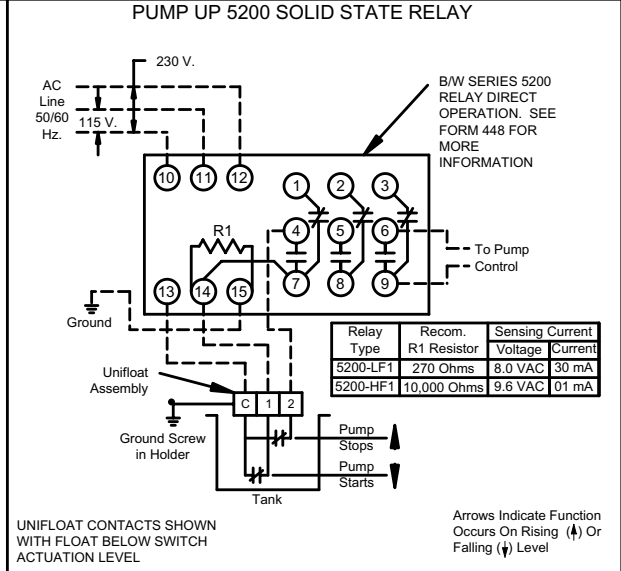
PUMP UP 5200 SOLID STATE RELAY

230 V.

AC Line 50/60 Hz.

115 V.

B/W SERIES 5200 RELAY DIRECT OPERATION. SEE FORM 448 FOR MORE INFORMATION

10 11 12

1 2 3

R1

4 5 6

To Pump Control

7 8 9

13 14 15

Ground

| Relay Type | Recom. R1 Resistor | Sensing Current Voltage | Sensing Current Current |
|---|---|---|---|
| 5200-LF1 | 270 Ohms | 8.0 VAC | 30 mA |
| 5200-HF1 | 10,000 Ohms | 9.6 VAC | 01 mA |

Unifloat Assembly

C 1 2

Ground Screw in Holder

Pump Stops

Pump Starts

Tank

UNIFLOAT CONTACTS SHOWN WITH FLOAT BELOW SWITCH ACTUATION LEVEL

Arrows Indicate Function Occurs On Rising (↑) Or Falling (↓) Level